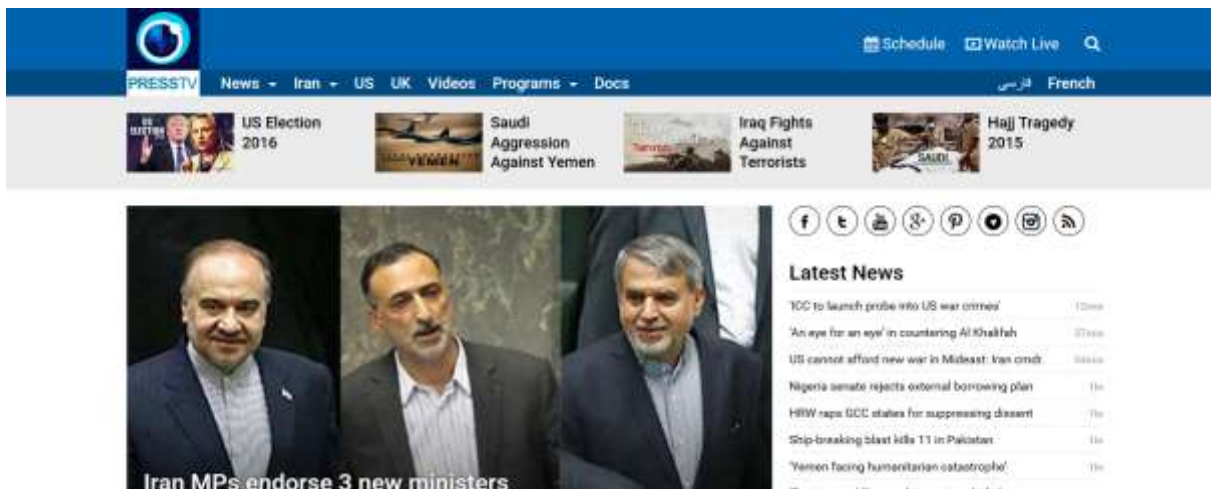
PRESSTV

Schedule Watch Live

News Iran US UK Videos Programs Docs

فارسی French

US Election 2016

Saudi Aggression Against Yemen

Iraq Fights Against Terrorists

Hajj Tragedy 2015

Latest News

'ICC to launch probe into US war crimes' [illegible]

'An eye for an eye' in countering Al Khalifah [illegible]

US cannot afford new war in Mideast: Iran cmdr. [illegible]

Nigeria senate rejects external borrowing plan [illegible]

HRW raps GCC states for suppressing dissent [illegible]

Ship-breaking blast kills 11 in Pakistan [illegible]

'Yemen facing humanitarian catastrophe' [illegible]

Iran MPs endorse 3 new ministers